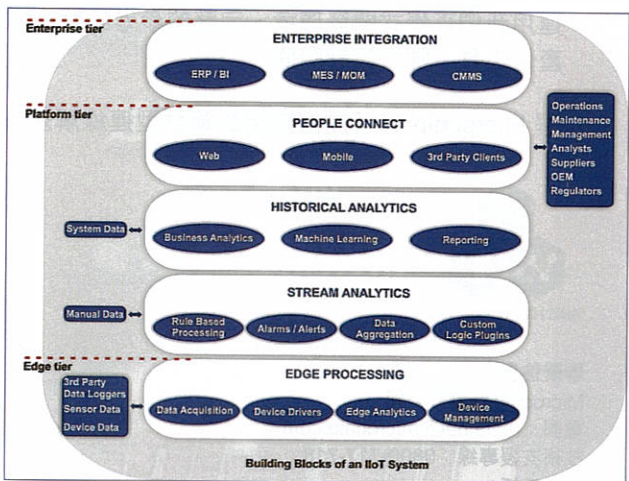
Enterprise tier

ENTERPRISE INTEGRATION

ERP / BI

MES / MOM

CMMS

Platform tier

PEOPLE CONNECT

Web

Mobile

3rd Party Clients

Operations
Maintenance
Management
Analysts
Suppliers
OEM
Regulators

HISTORICAL ANALYTICS

System Data

Business Analytics

Machine Learning

Reporting

STREAM ANALYTICS

Manual Data

Rule Based Processing

Alarms / Alerts

Data Aggregation

Custom Logic Plugins

Edge tier

EDGE PROCESSING

3rd Party Data Loggers
Sensor Data
Device Data

Data Acquisition

Device Drivers

Edge Analytics

Device Management

Building Blocks of an IIoT System